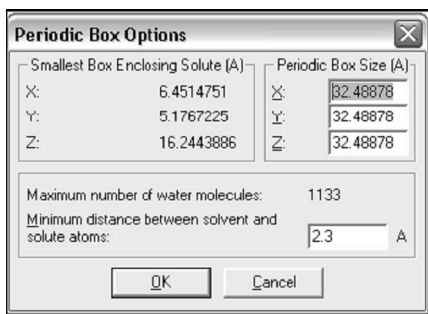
Periodic Box Options

Smallest Box Enclosing Solute (A)
X: 6.4514751
Y: 5.1767225
Z: 16.2443886

Periodic Box Size (A)
X: 32.48878
Y: 32.48878
Z: 32.48878

Maximum number of water molecules: 1133
Minimum distance between solvent and solute atoms: 2.3 A

OK
Cancel